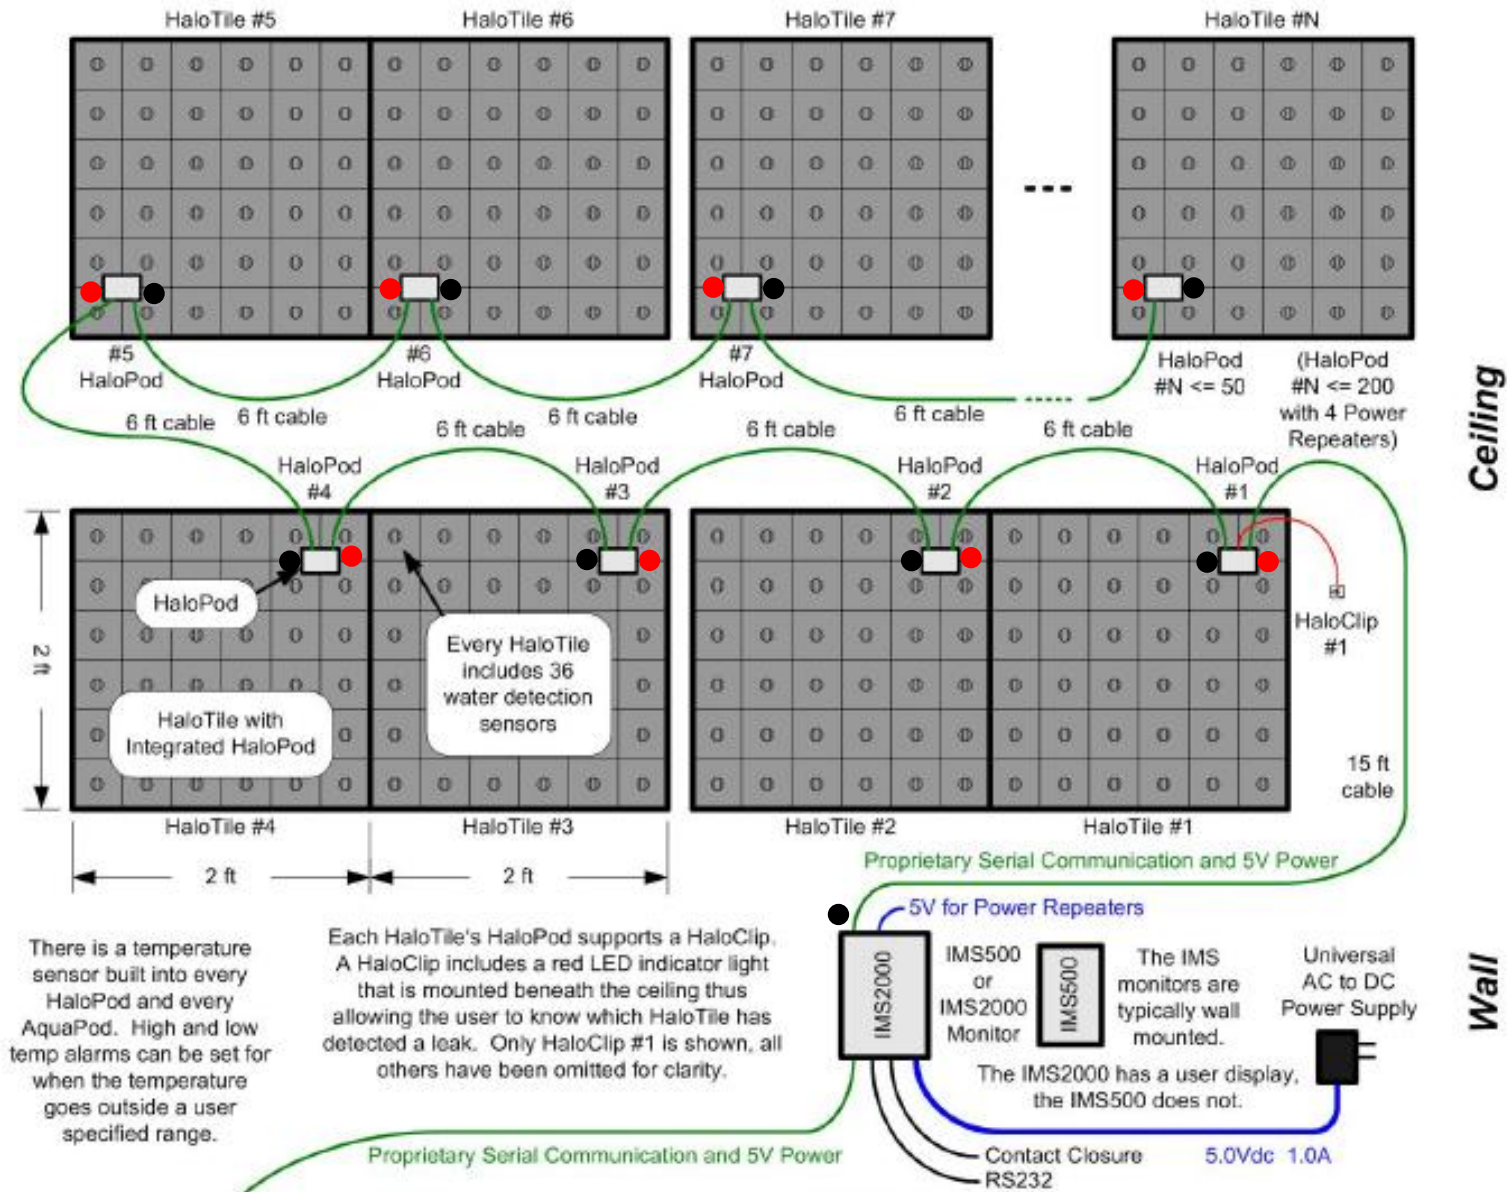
HaloTile #5

HaloTile #6

HaloTile #7

HaloTile #N

---

#5
HaloPod

#6
HaloPod

#7
HaloPod

HaloPod
#N <= 50

(HaloPod
#N <= 200
with 4 Power
Repeaters)

6 ft cable

6 ft cable

6 ft cable

6 ft cable

6 ft cable

6 ft cable

6 ft cable

Ceiling

HaloPod
#4

HaloPod
#3

HaloPod
#2

HaloPod
#1

HaloPod

HaloTile with
Integrated HaloPod

Every HaloTile
includes 36
water detection
sensors

HaloClip
#1

2 ft

15 ft
cable

HaloTile #4

HaloTile #3

HaloTile #2

HaloTile #1

2 ft

2 ft

Proprietary Serial Communication and 5V Power

5V for Power Repeaters

There is a temperature sensor built into every HaloPod and every AquaPod. High and low temp alarms can be set for when the temperature goes outside a user specified range.

Each HaloTile's HaloPod supports a HaloClip. A HaloClip includes a red LED indicator light that is mounted beneath the ceiling thus allowing the user to know which HaloTile has detected a leak. Only HaloClip #1 is shown, all others have been omitted for clarity.

IMS2000

IMS500
or
IMS2000
Monitor

IMS500

The IMS
monitors are
typically wall
mounted.

Universal
AC to DC
Power Supply

Wall

The IMS2000 has a user display,
the IMS500 does not.

Proprietary Serial Communication and 5V Power

Contact Closure
RS232

5.0Vdc 1.0A